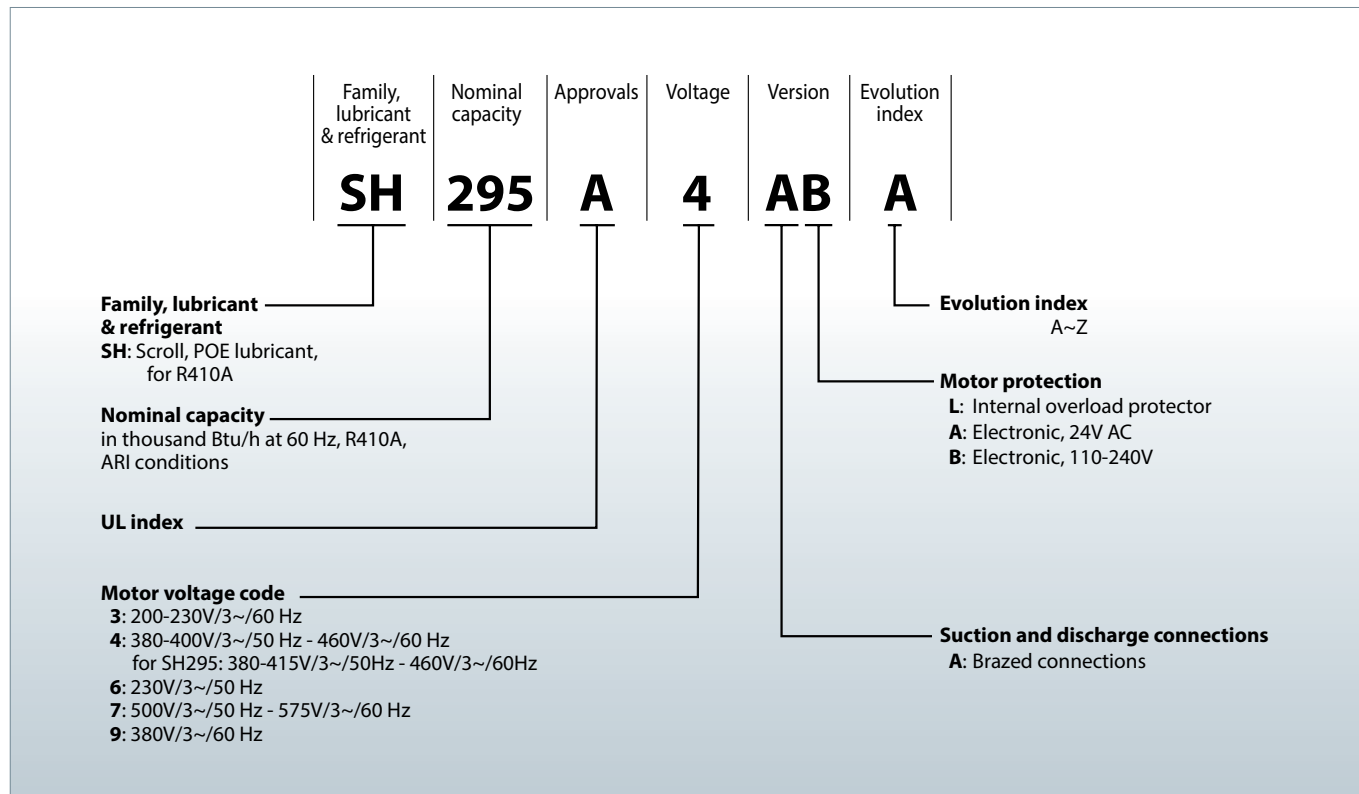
| Family, lubricant & refrigerant | Nominal capacity | Approvals | Voltage | Version | Evolution index |
|---|---|---|---|---|---|
| SH | 295 | A | 4 | AB | A |

**Family, lubricant & refrigerant**
**SH**: Scroll, POE lubricant, for R410A

**Nominal capacity**
in thousand Btu/h at 60 Hz, R410A, ARI conditions

**UL index**

**Motor voltage code**
**3**: 200-230V/3~/60 Hz
**4**: 380-400V/3~/50 Hz - 460V/3~/60 Hz
for SH295: 380-415V/3~/50Hz - 460V/3~/60Hz
**6**: 230V/3~/50 Hz
**7**: 500V/3~/50 Hz - 575V/3~/60 Hz
**9**: 380V/3~/60 Hz

**Evolution index**
A~Z

**Motor protection**
**L**: Internal overload protector
**A**: Electronic, 24V AC
**B**: Electronic, 110-240V

**Suction and discharge connections**
**A**: Brazed connections